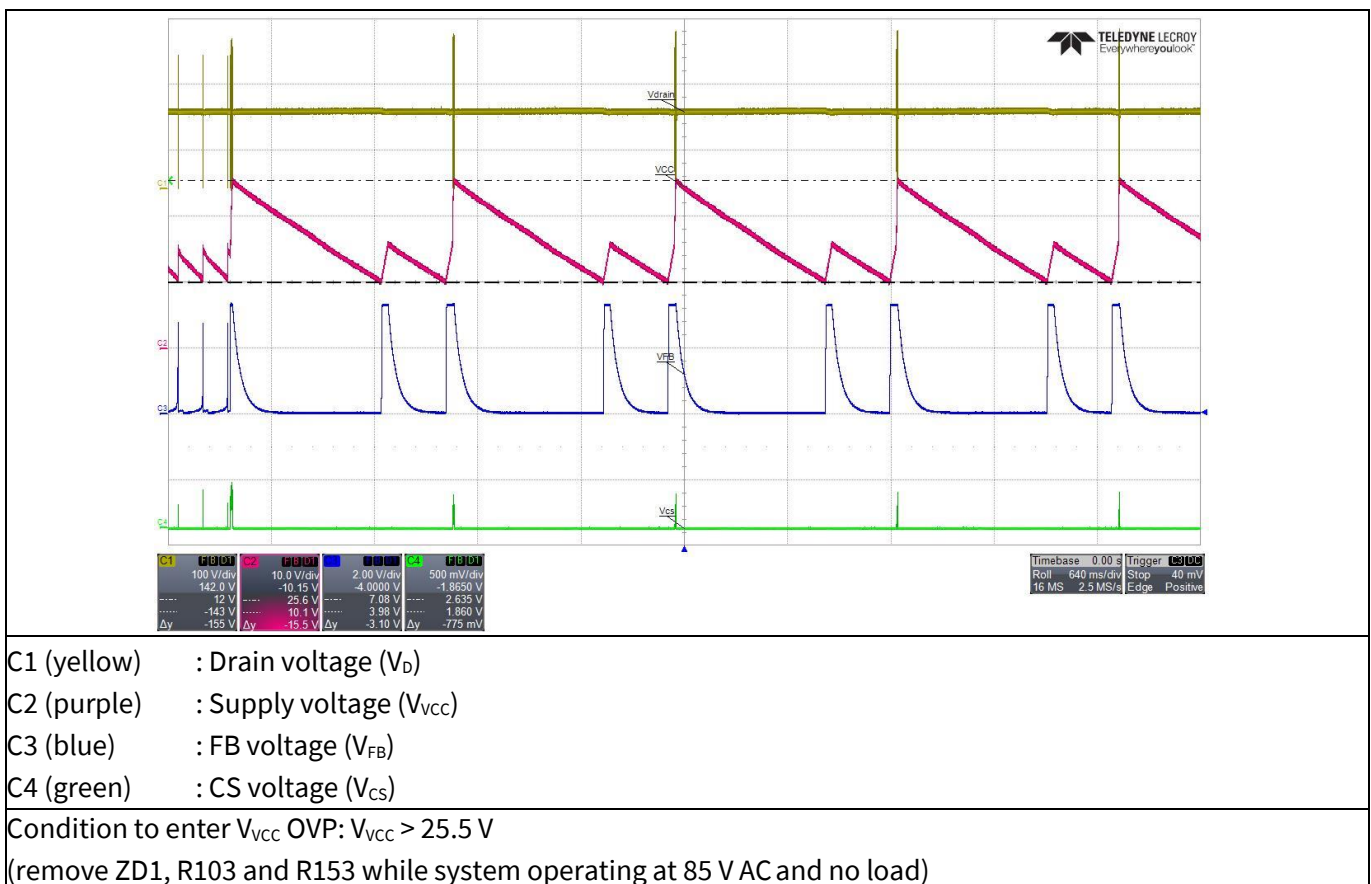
TELEDYNE LECROY
Everywhereyoulook™

Vdrain
VCC
VFB
Vcs
C1
C2
C3
C4

| C1 FB DT | C2 FB DT | C3 FB DT | C4 FB DT |
|---|---|---|---|
| 100 V/div | 10.0 V/div | 2.00 V/div | 500 mV/div |
| 142.0 V | -10.15 V | -4.0000 V | -1.8650 V |
| 12 V | 25.6 V | 7.08 V | 2.635 V |
| -143 V | 10.1 V | 3.98 V | 1.860 V |
| Δy -155 V | Δy -15.5 V | Δy -3.10 V | Δy -775 mV |

| Timebase 0.00 s | Trigger C3 DC |
|---|---|
| Roll 640 ms/div | Stop 40 mV |
| 16 MS 2.5 MS/s | Edge Positive |

C1 (yellow) : Drain voltage ($V_D$)
C2 (purple) : Supply voltage ($V_{VCC}$)
C3 (blue) : FB voltage ($V_{FB}$)
C4 (green) : CS voltage ($V_{CS}$)

Condition to enter $V_{VCC}$ OVP: $V_{VCC}$ > 25.5 V
(remove ZD1, R103 and R153 while system operating at 85 V AC and no load)